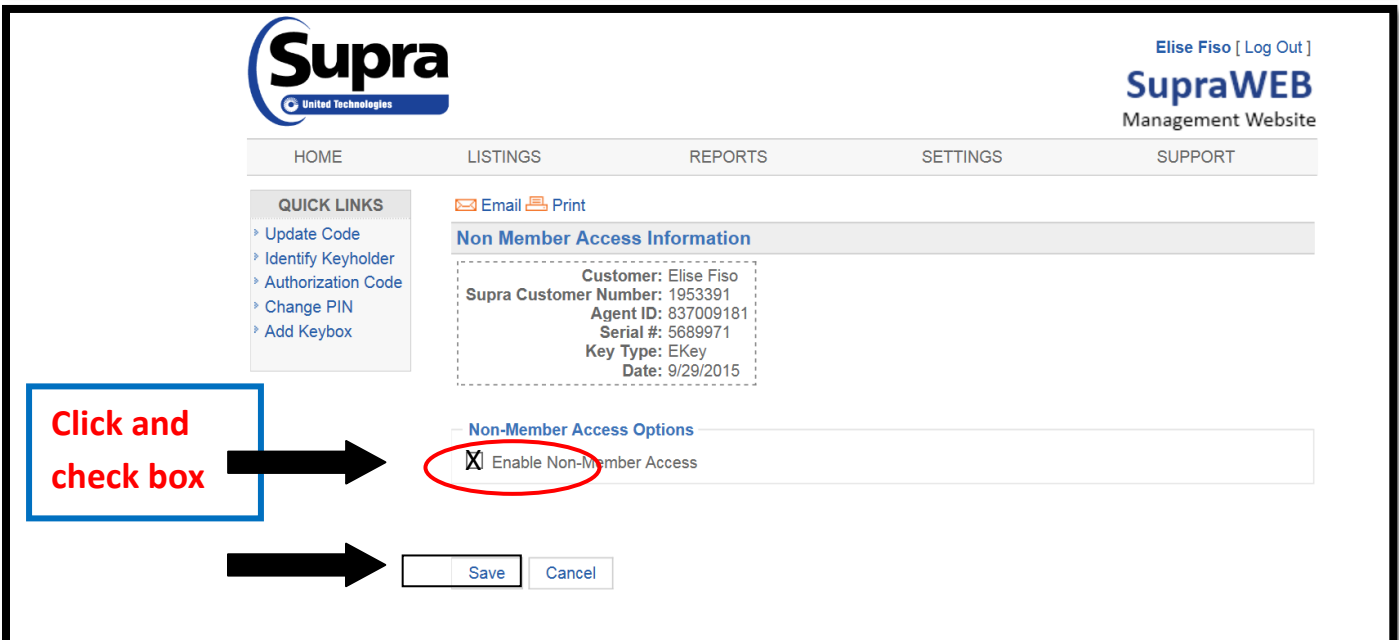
Supra
United Technologies

Elise Fiso [ Log Out ]
SupraWEB
Management Website

HOME LISTINGS REPORTS SETTINGS SUPPORT

QUICK LINKS
Update Code
Identify Keyholder
Authorization Code
Change PIN
Add Keybox

Email Print

Non Member Access Information

Customer: Elise Fiso
Supra Customer Number: 1953391
Agent ID: 837009181
Serial #: 5689971
Key Type: EKey
Date: 9/29/2015

Click and check box

Non-Member Access Options
X Enable Non-Member Access

Save Cancel